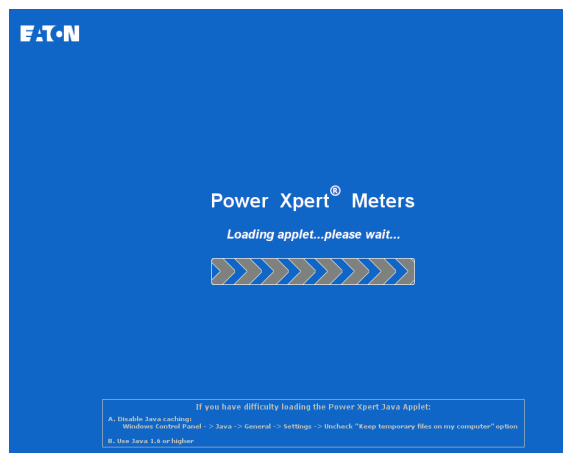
EATON

Power Xpert® Meters

Loading applet...please wait...

If you have difficulty loading the Power Xpert Java Applet:

A. Disable Java caching:
Windows Control Panel - > Java -> General -> Settings -> Uncheck "Keep temporary files on my computer" option

B. Use Java 1.6 or higher